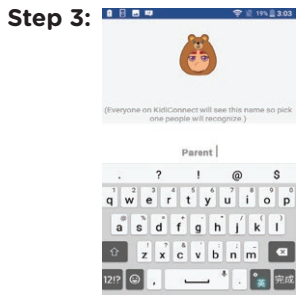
Step 3:

19% 3:03

(Everyone on KidiConnect will see this name so pick one people will recognize.)

Parent

. ? ! @ $

1 2 3 4 5 6 7 8 9 0
q w e r t y u i o p

a s d f g h j k l

z x c v b n m

12!? , . 英 完成